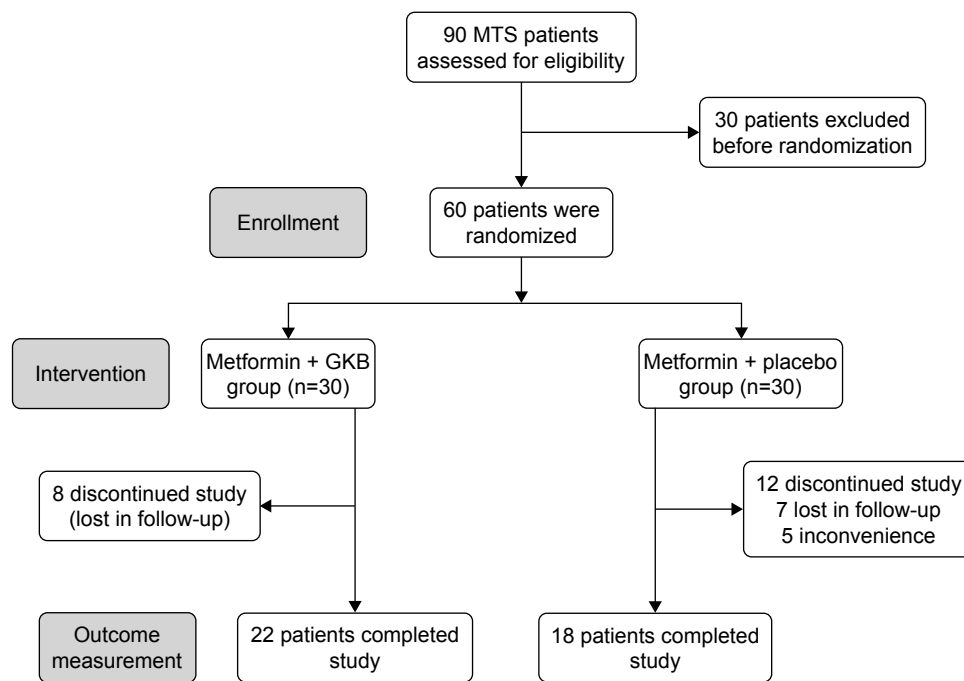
90 MTS patients assessed for eligibility

30 patients excluded before randomization

Enrollment

60 patients were randomized

Intervention

Metformin + GKB group (n=30)

Metformin + placebo group (n=30)

8 discontinued study (lost in follow-up)

12 discontinued study
7 lost in follow-up
5 inconvenience

Outcome measurement

22 patients completed study

18 patients completed study